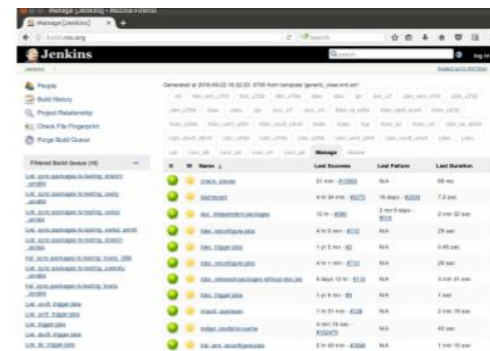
Manage [Jenkins] - Mozilla Firefox

Manage [Jenkins]

build.ros.org

Search

Jenkins

search

log in

Jenkins

People

Build History

Project Relationship

Check File Fingerprint

Purge Build Queue

Filtered Build Queue (16)

Generated at 2016-09-22 16:32:03 -0700 from template 'generic_view.xml.em'

Manage

| S | W | Name ↓ | Last Success | Last Failure | Last Duration |
|---|---|---|---|---|---|
| | | check_slaves | 51 min - #10963 | N/A | 68 sec |
| | | dashboard | 4 hr 34 min - #8275 | 16 days - #2209 | 7.2 sec |
| | | doc_independent-packages | 12 hr - #585 | 2 mo 5 days - #516 | 2 min 32 sec |
| | | Idoc_reconfigure-jobs | 4 hr 0 min - #710 | N/A | 29 sec |
| | | Idoc_trigger-jobs | 1 yr 5 mo - #2 | N/A | 0.45 sec |
| | | Jdoc_reconfigure-jobs | 4 hr 1 min - #710 | N/A | 29 sec |
| | | Jdoc_released-packages-without-doc-job | 5 days 10 hr - #116 | N/A | 3 min 41 sec |
| | | Jdoc_trigger-jobs | 1 yr 8 mo - #6 | N/A | 1 sec |
| | | import_upstream | 1 hr 31 min - #128 | N/A | 2 min 35 sec |
| | | Indigo_rosdistro-cache | 4 min 16 sec - #32470 | N/A | 43 sec |
| | | Iot_arm_reconfigure-jobs | 2 hr 43 min - #340 | N/A | 1 min 10 sec |